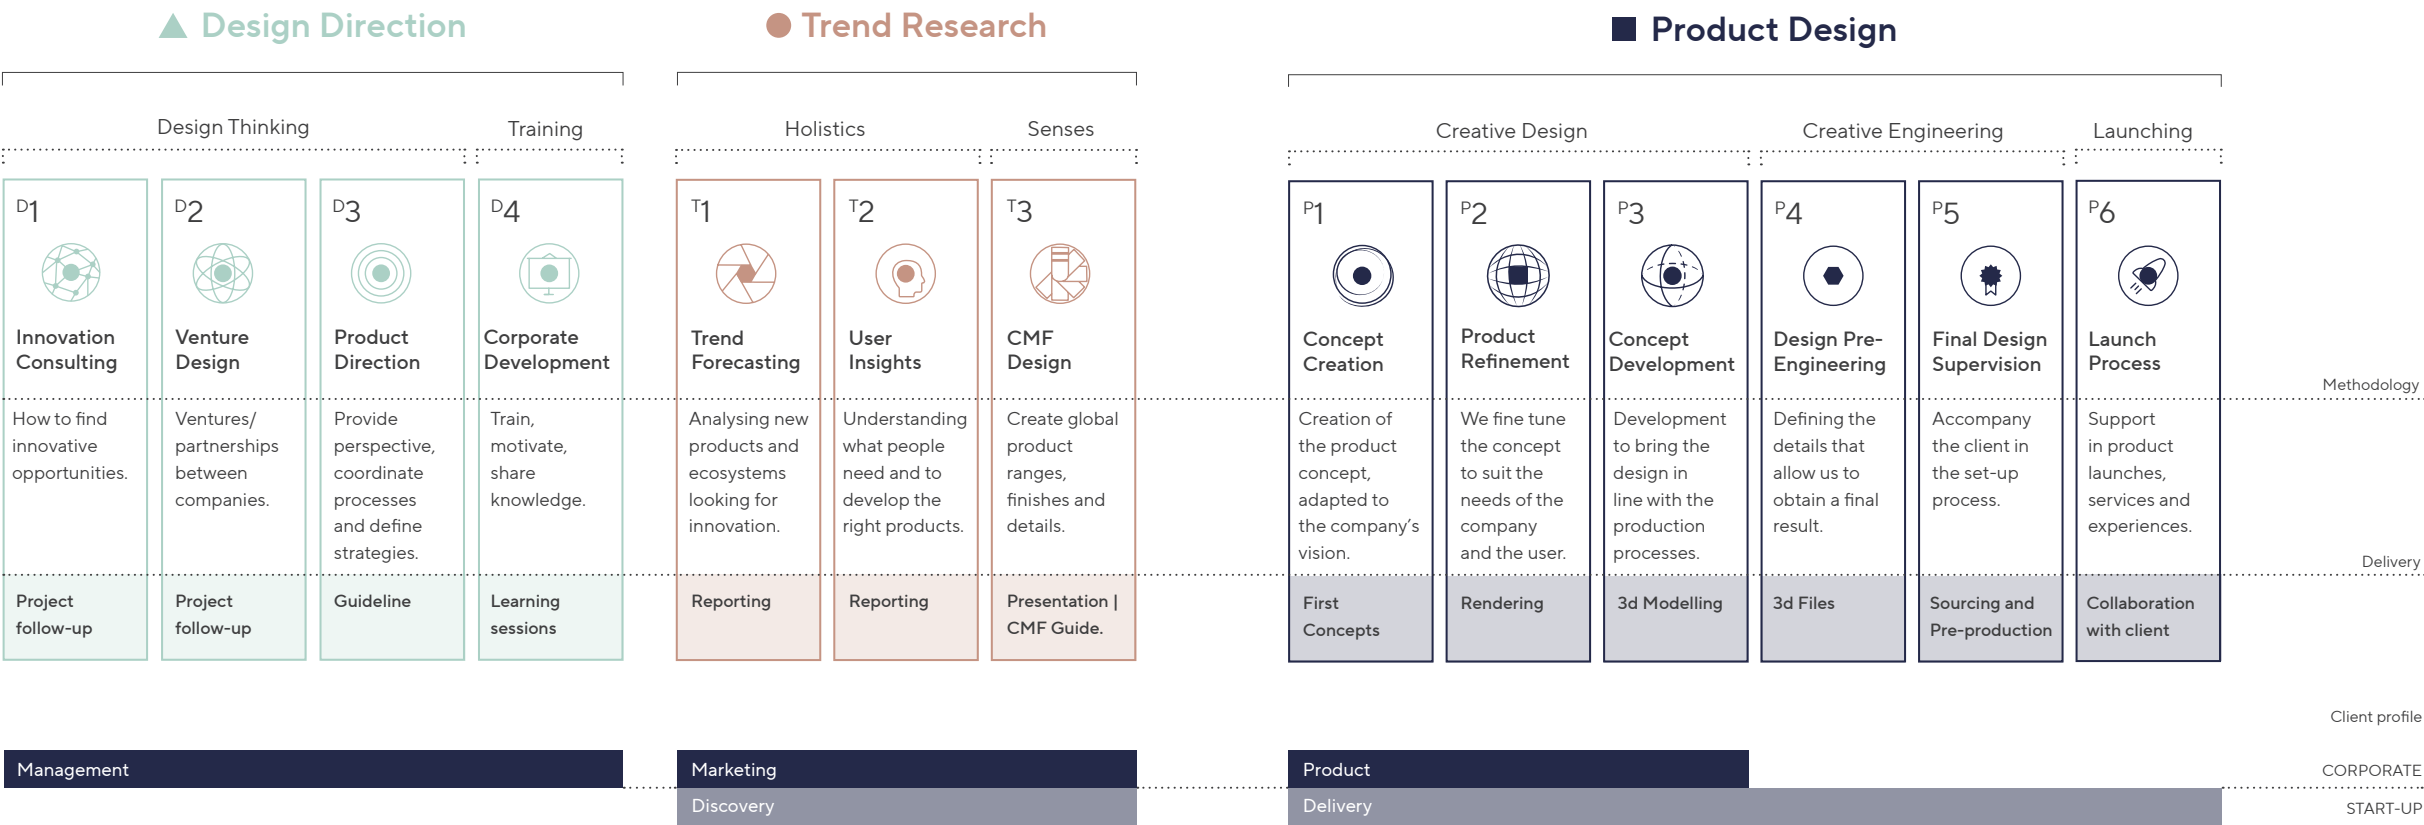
Design Direction

Design Thinking | Training

D1
Innovation Consulting
How to find innovative opportunities.
Project follow-up

D2
Venture Design
Ventures/ partnerships between companies.
Project follow-up

D3
Product Direction
Provide perspective, coordinate processes and define strategies.
Guideline

D4
Corporate Development
Train, motivate, share knowledge.
Learning sessions

Trend Research

Holistics | Senses

T1
Trend Forecasting
Analysing new products and ecosystems looking for innovation.
Reporting

T2
User Insights
Understanding what people need and to develop the right products.
Reporting

T3
CMF Design
Create global product ranges, finishes and details.
Presentation | CMF Guide.

Product Design

Creative Design | Creative Engineering | Launching

P1
Concept Creation
Creation of the product concept, adapted to the company's vision.
First Concepts

P2
Product Refinement
We fine tune the concept to suit the needs of the company and the user.
Rendering

P3
Concept Development
Development to bring the design in line with the production processes.
3d Modelling

P4
Design Pre-Engineering
Defining the details that allow us to obtain a final result.
3d Files

P5
Final Design Supervision
Accompany the client in the set-up process.
Sourcing and Pre-production

P6
Launch Process
Support in product launches, services and experiences.
Collaboration with client

Methodology
Delivery
Client profile

Management
Marketing
Discovery
Product
Delivery

CORPORATE
START-UP